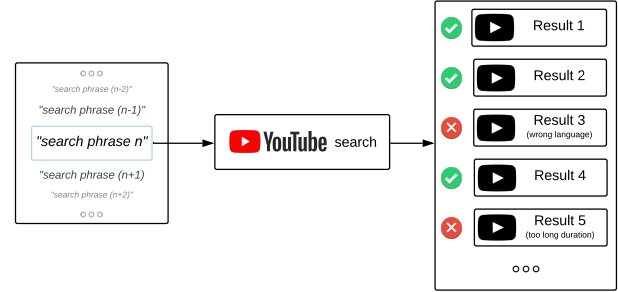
"search phrase (n-2)"

"search phrase (n-1)"

"search phrase n"

"search phrase (n+1)"

"search phrase (n+2)"

YouTube search

Result 1

Result 2

Result 3
(wrong language)

Result 4

Result 5
(too long duration)